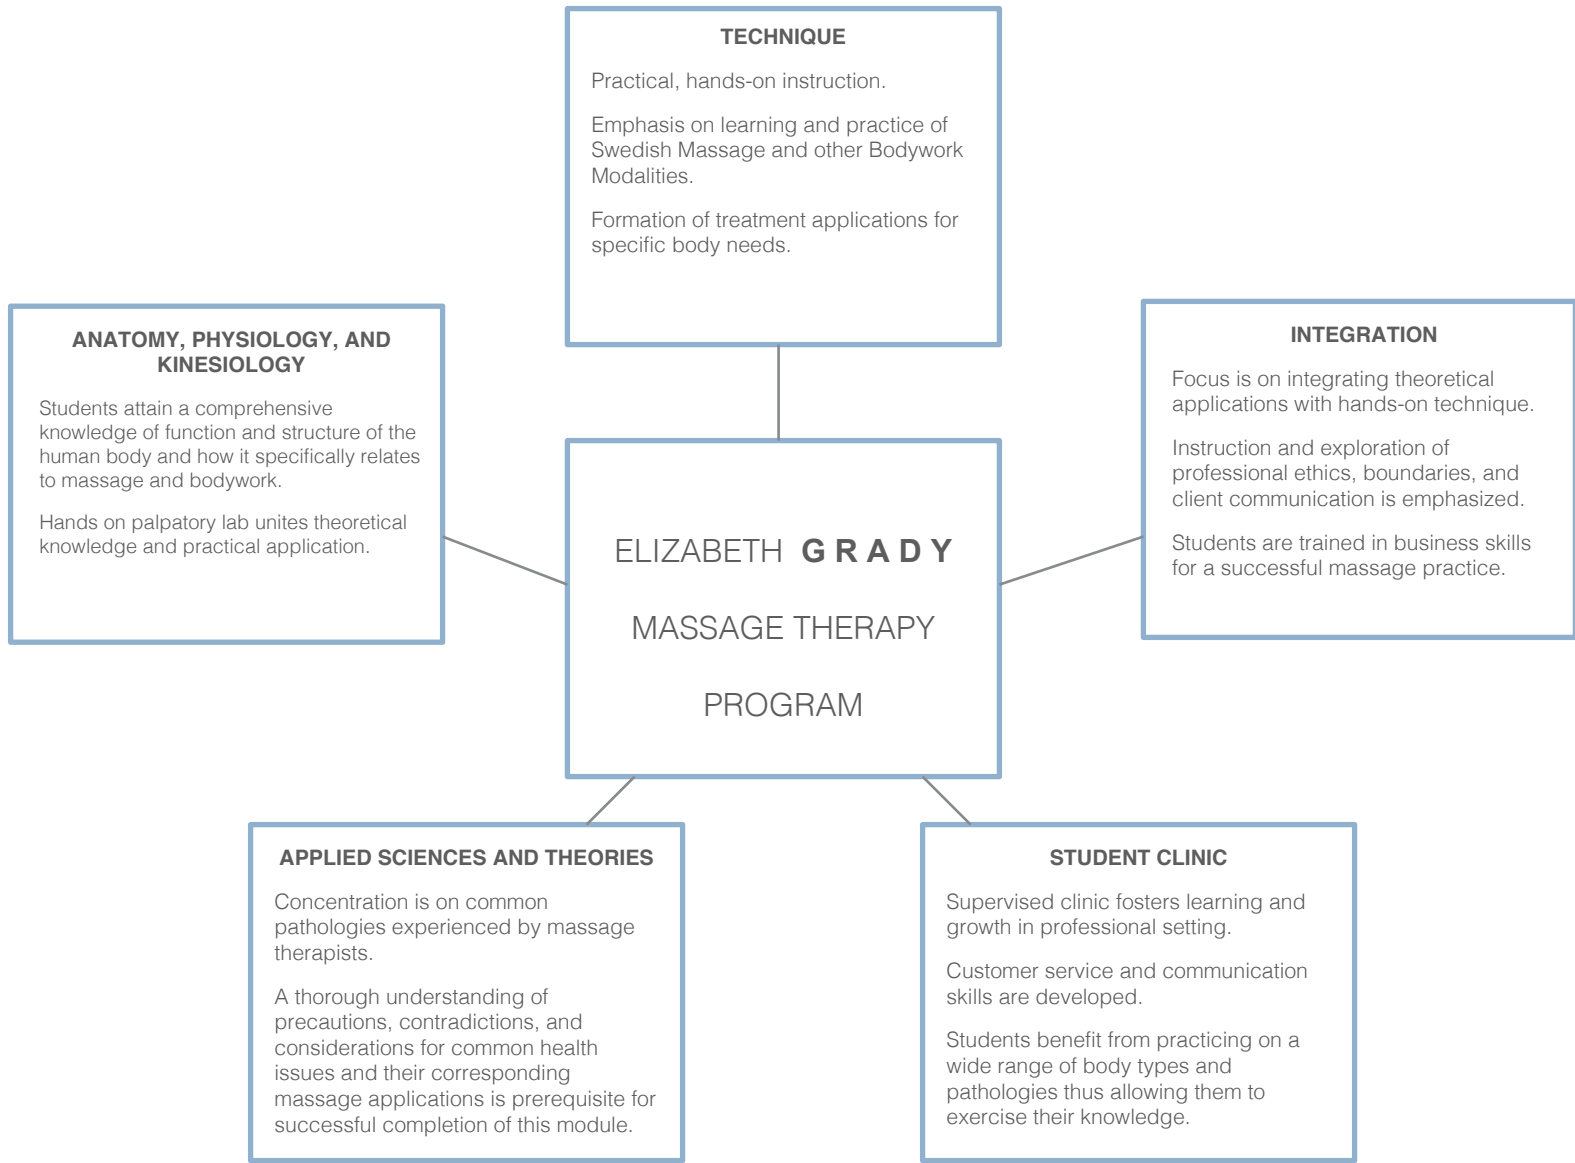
TECHNIQUE

Practical, hands-on instruction.

Emphasis on learning and practice of Swedish Massage and other Bodywork Modalities.

Formation of treatment applications for specific body needs.

ANATOMY, PHYSIOLOGY, AND KINESIOLOGY

Students attain a comprehensive knowledge of function and structure of the human body and how it specifically relates to massage and bodywork.

Hands on palpatory lab unites theoretical knowledge and practical application.

ELIZABETH GRADY

MASSAGE THERAPY

PROGRAM

INTEGRATION

Focus is on integrating theoretical applications with hands-on technique.

Instruction and exploration of professional ethics, boundaries, and client communication is emphasized.

Students are trained in business skills for a successful massage practice.

APPLIED SCIENCES AND THEORIES

Concentration is on common pathologies experienced by massage therapists.

A thorough understanding of precautions, contradictions, and considerations for common health issues and their corresponding massage applications is prerequisite for successful completion of this module.

STUDENT CLINIC

Supervised clinic fosters learning and growth in professional setting.

Customer service and communication skills are developed.

Students benefit from practicing on a wide range of body types and pathologies thus allowing them to exercise their knowledge.